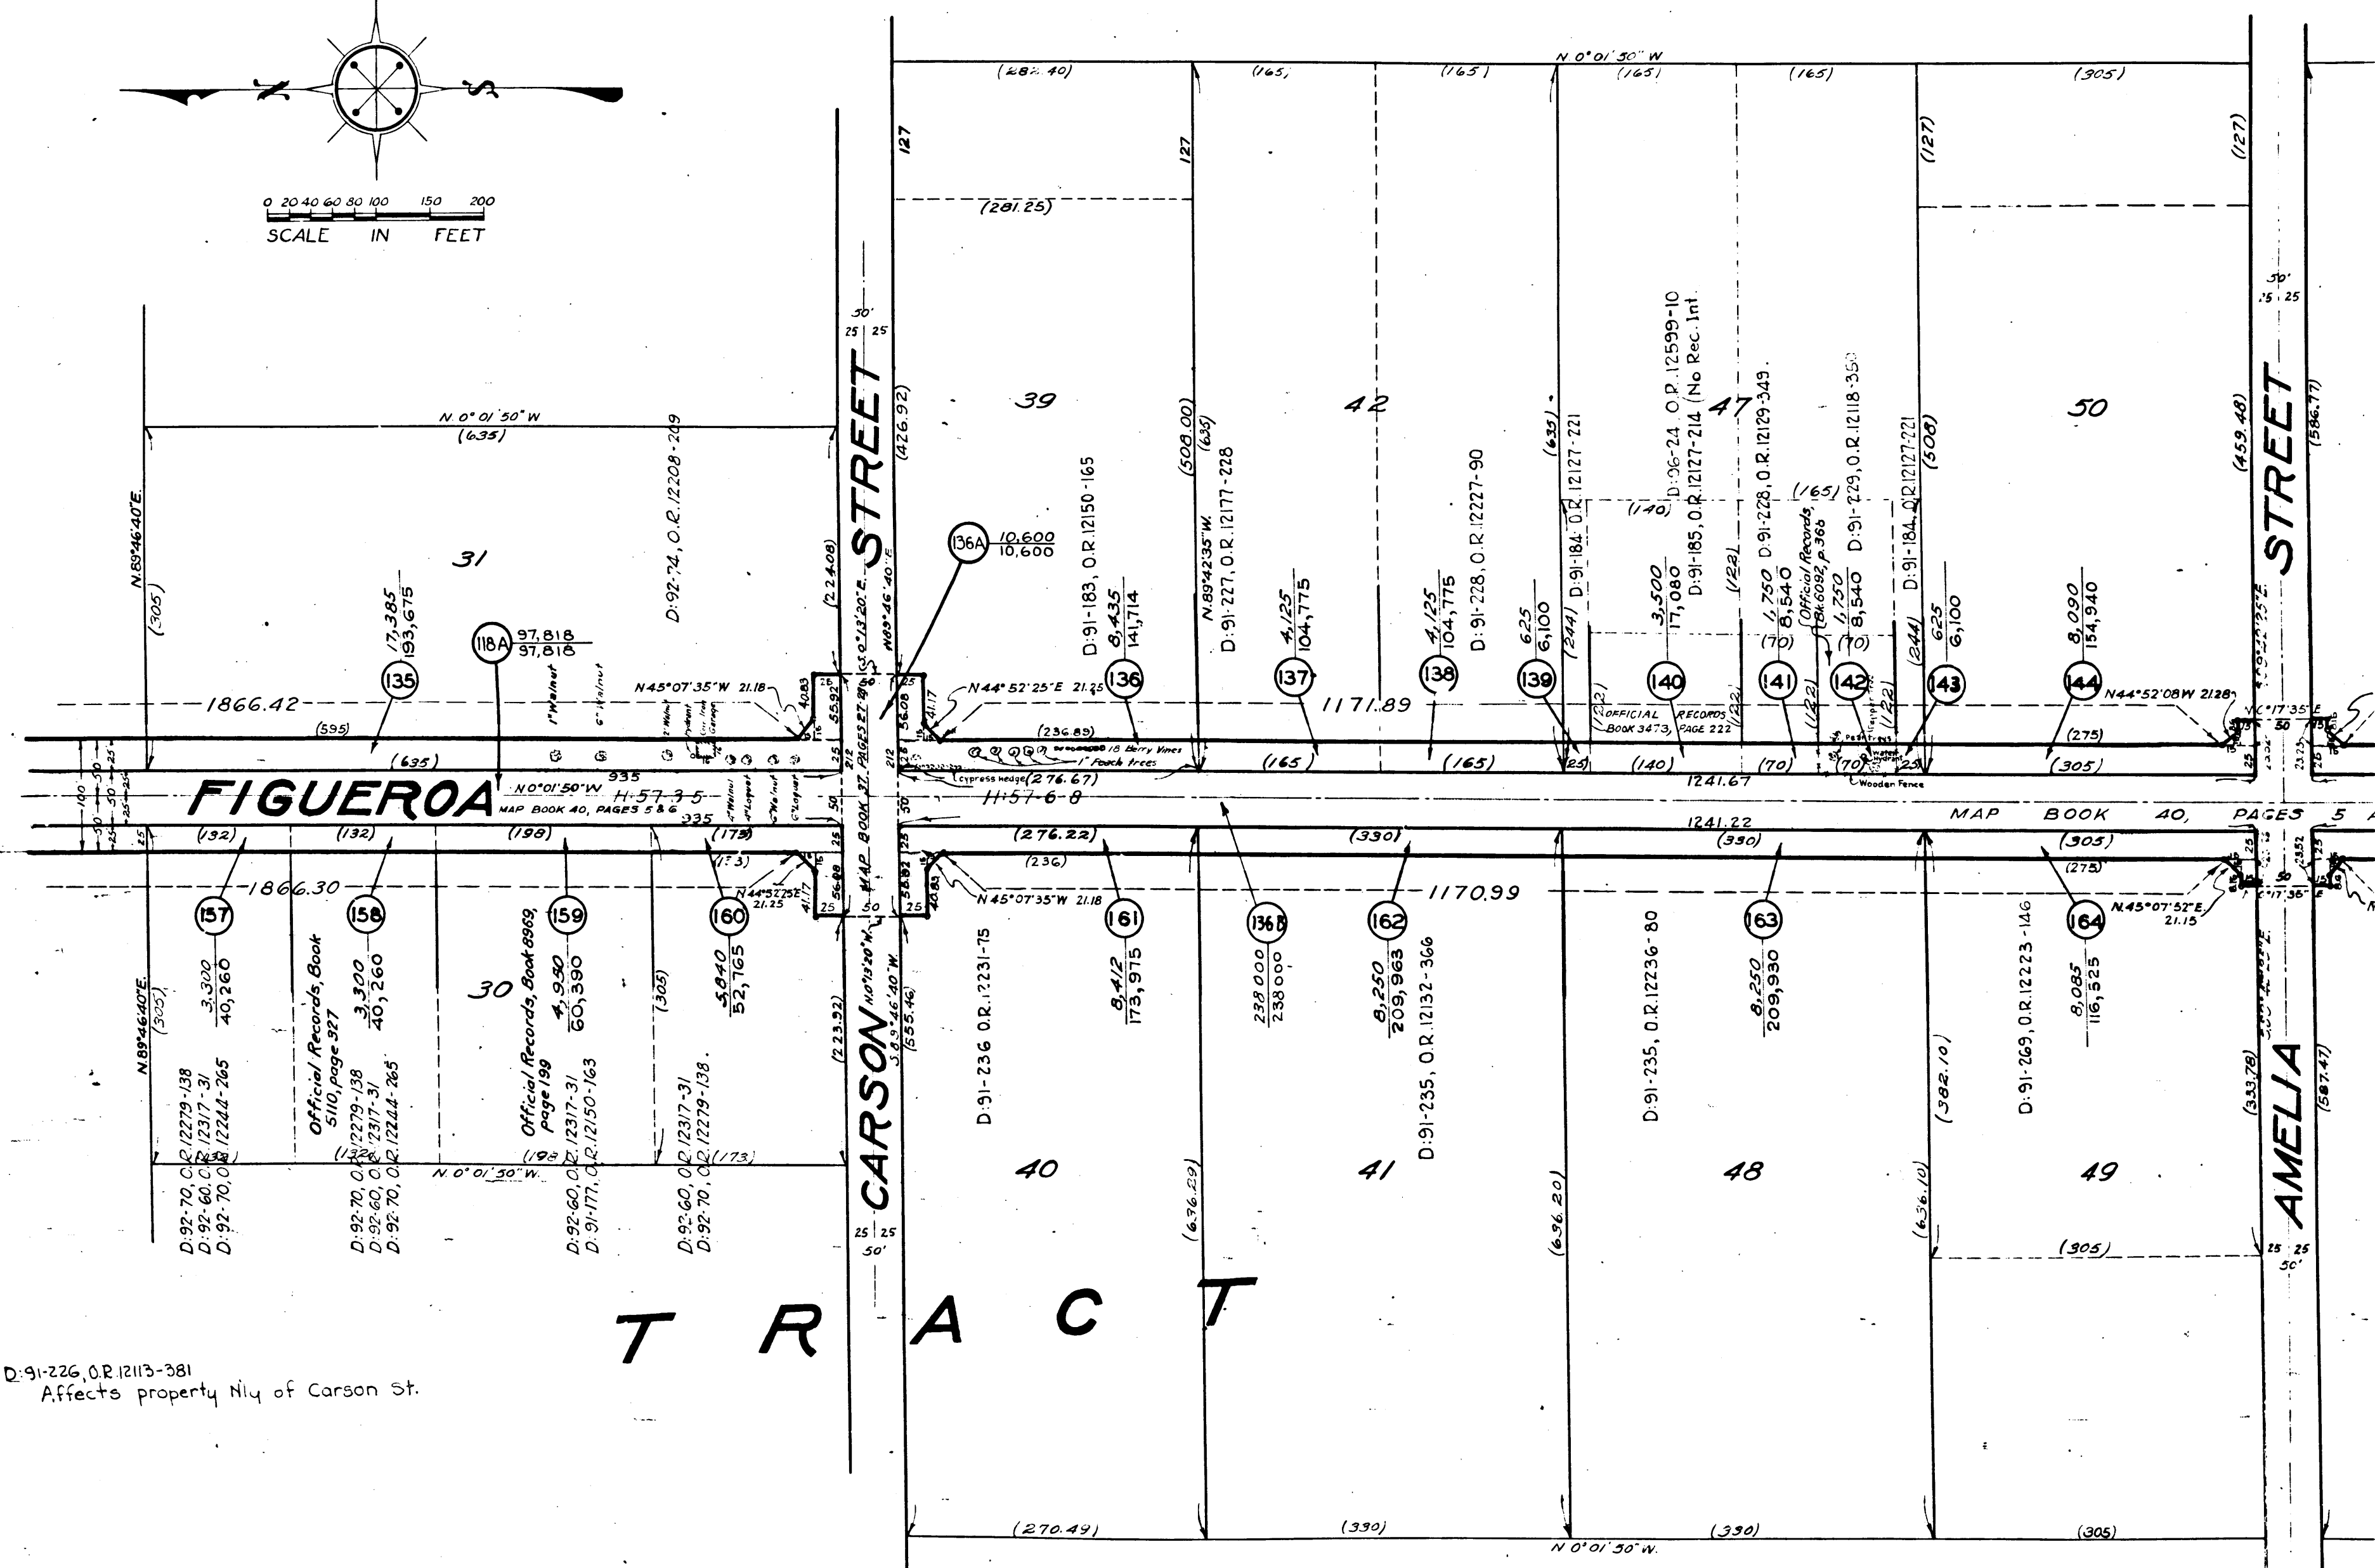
0 20 40 60 80 100 150 200
SCALE IN FEET

N 0° 01' 50" W
(282.40) (165) (165) (165) (165) (305)
127 127 (127) (127)
(281.25)
50'
25 25
N.0° 01' 50" W
(635)
39 42 47 50
31
N.89°46'40"E.
(305)
D:92-74, O.R.12208-209
(224.08)
STREET
(426.92)
136A 10,600 / 10,600
D:91-183, O.R.12150-165
8,435 / 141,714
(508.00)
N.89°42'35"W.
(635)
D:91-227, O.R.12177-228
4,125 / 104,775
4,125 / 104,775
D:91-228, O.R.12227-90
(635)
6.25 / 6,100
D:91-184 O.R.12127-221
D:96-24 O.R.12599-10
D:91-185, O.R.12127-214 (No Rec. Int.
(140)
3,500 / 17,080
(122)
D:91-228, O.R.12129-349
(165)
1,750 / 8,540
(Official Records, Bk.6092, p.366)
D:91-229, O.R.12118-350
1,750 / 8,540
D:91-184, O.R.12127-221
(508)
625 / 6,100
8,090 / 154,940
(459.48)
STREET
(586.77)
50'
25 25
17,385 / 193,675
118A 97,818 / 97,818
135 136 137 138 139 140 141 142 143 144
1866.42
N45°07'35"W 21.18
N44°52'25"E 21.25
1171.89
N44°52'08W 21.28
(595) (635) (236.89) (165) (165) (140) (70) (70) (275) (305)
18 Berry Vines
1" Peach trees
Cypress hedge (276.67)
OFFICIAL RECORDS BOOK 3473, PAGE 222
Wooden Fence
1241.67
FIGUEROA
N.0°01'50"W 335
H-57-35
MAP BOOK 40, PAGES 5 & 6
335
MAP BOOK 37, PAGES 27-28
H-57-6-8
MAP BOOK 40, PAGES 5
1241.22
(132) (132) (198) (173) (276.22) (330) (330) (305) (236) (275)
1866.30
1170.99
N44°52'25"E 21.25
N45°07'35"W 21.18
N.45°07'52"E. 21.15
157 158 159 160 161 136B 162 163 164
3,300 / 40,260
Official Records, Book 5110, page 927
3,300 / 40,260
30
Official Records, Book 8969, page 199
4,950 / 60,390
(305)
5,840 / 52,765
(223.32)
CARSON
(555.46)
D:91-236 O.R.12231-75
8,412 / 173,975
238000 / 238000
8,250 / 209,963
D:91-235, O.R.12132-366
D:91-235, O.R.12236-80
8,250 / 209,930
(382.10)
D:91-269, O.R.12223-146
8,085 / 116,525
(333.78)
AMELIA
(587.47)
N.89°46'40"E.
(305)
D:92-70, O.R.12279-138
D:92-60, O.R.12317-31
D:92-70, O.R.12244-265
D:92-70, O.R.12279-138
D:92-60, O.R.12317-31
D:92-70, O.R.12244-265
D:92-60, O.R.12317-31
D:91-177, O.R.12150-163
D:92-60, O.R.12317-31
D:92-70, O.R.12279-138
(132) (132) (198) (173)
N. 0° 01' 50" W.
40 41 48 49
(636.29) (636.20) (636.10)
(305)
25 25
50'
T R A C T
D:91-226, O.R.12113-381
Affects property Nly of Carson St.
(270.49) (330) (330) (305)
N 0° 01' 50" W.